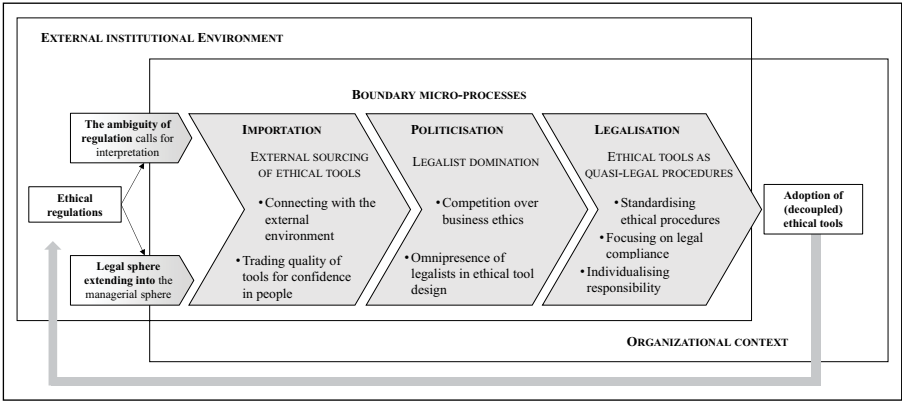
EXTERNAL INSTITUTIONAL ENVIRONMENT

BOUNDARY MICRO-PROCESSES

The ambiguity of regulation calls for interpretation

Ethical regulations

Legal sphere extending into the managerial sphere

IMPORTATION

EXTERNAL SOURCING OF ETHICAL TOOLS

• Connecting with the external environment

• Trading quality of tools for confidence in people

POLITICISATION

LEGALIST DOMINATION

• Competition over business ethics

• Omnipresence of legalists in ethical tool design

LEGALISATION

ETHICAL TOOLS AS QUASI-LEGAL PROCEDURES

• Standardising ethical procedures

• Focusing on legal compliance

• Individualising responsibility

Adoption of (decoupled) ethical tools

ORGANIZATIONAL CONTEXT